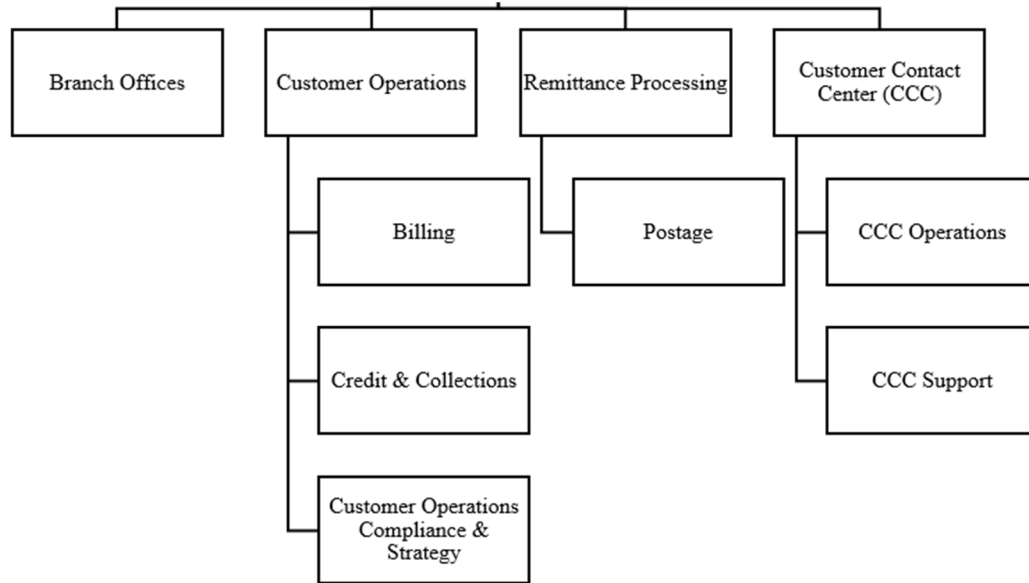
Branch Offices

Customer Operations

Billing

Credit & Collections

Customer Operations Compliance & Strategy

Remittance Processing

Postage

Customer Contact Center (CCC)

CCC Operations

CCC Support